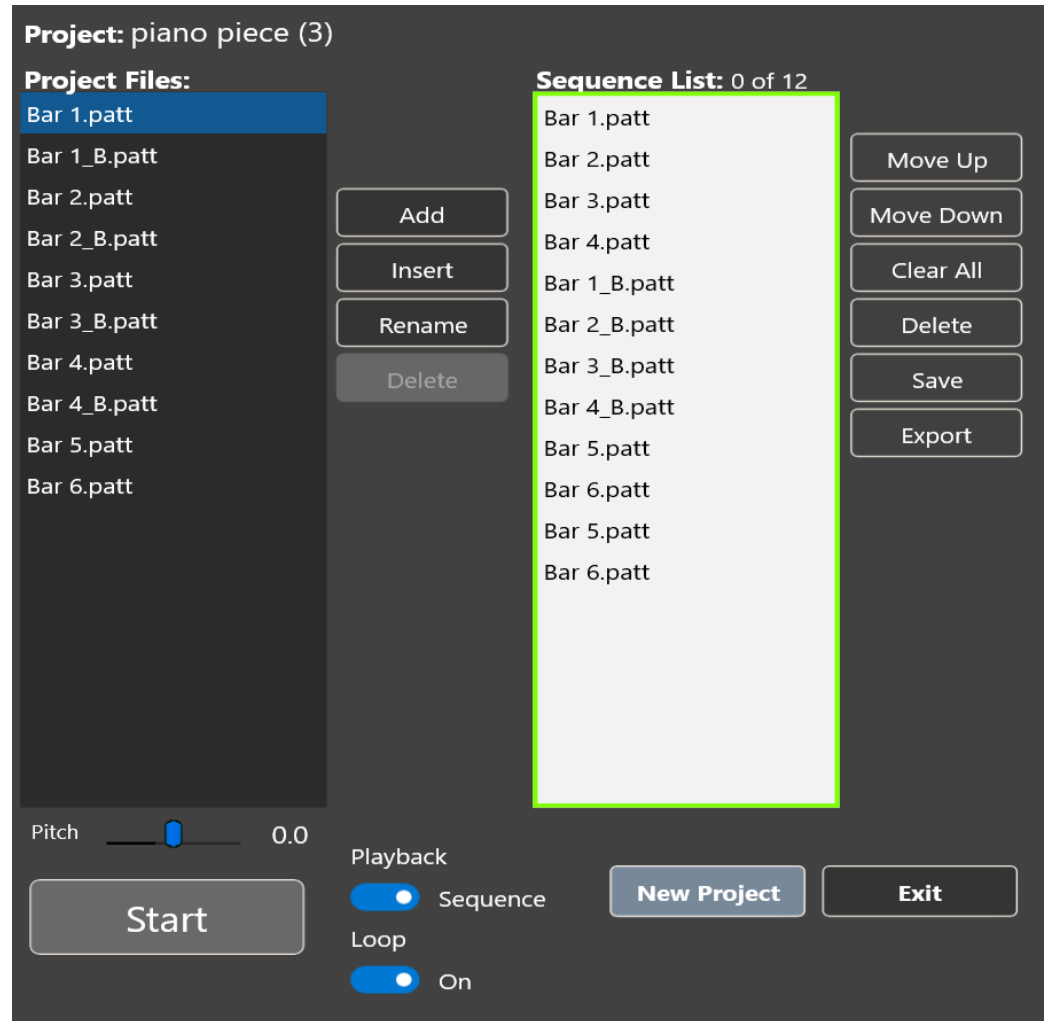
Project: piano piece (3)

Project Files:
Bar 1.patt
Bar 1_B.patt
Bar 2.patt
Bar 2_B.patt
Bar 3.patt
Bar 3_B.patt
Bar 4.patt
Bar 4_B.patt
Bar 5.patt
Bar 6.patt

Add
Insert
Rename
Delete

Sequence List: 0 of 12
Bar 1.patt
Bar 2.patt
Bar 3.patt
Bar 4.patt
Bar 1_B.patt
Bar 2_B.patt
Bar 3_B.patt
Bar 4_B.patt
Bar 5.patt
Bar 6.patt
Bar 5.patt
Bar 6.patt

Move Up
Move Down
Clear All
Delete
Save
Export

Pitch 0.0

Start

Playback
Sequence
Loop
On

New Project
Exit